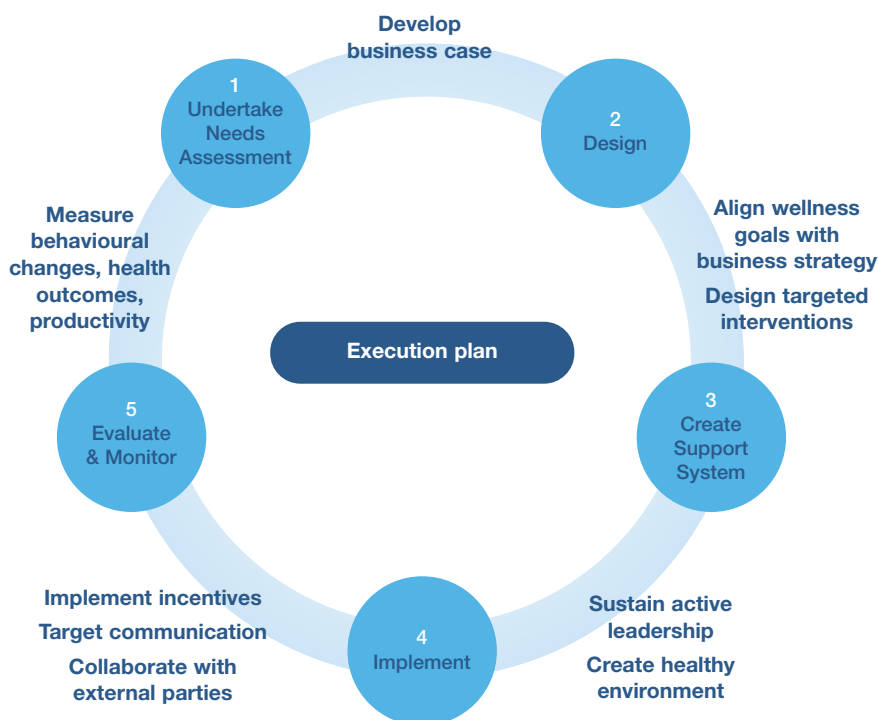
Develop business case

1
Undertake Needs Assessment

2
Design

Align wellness goals with business strategy

Design targeted interventions

Measure behavioural changes, health outcomes, productivity

Execution plan

5
Evaluate & Monitor

3
Create Support System

Implement incentives

Target communication

Collaborate with external parties

4
Implement

Sustain active leadership

Create healthy environment